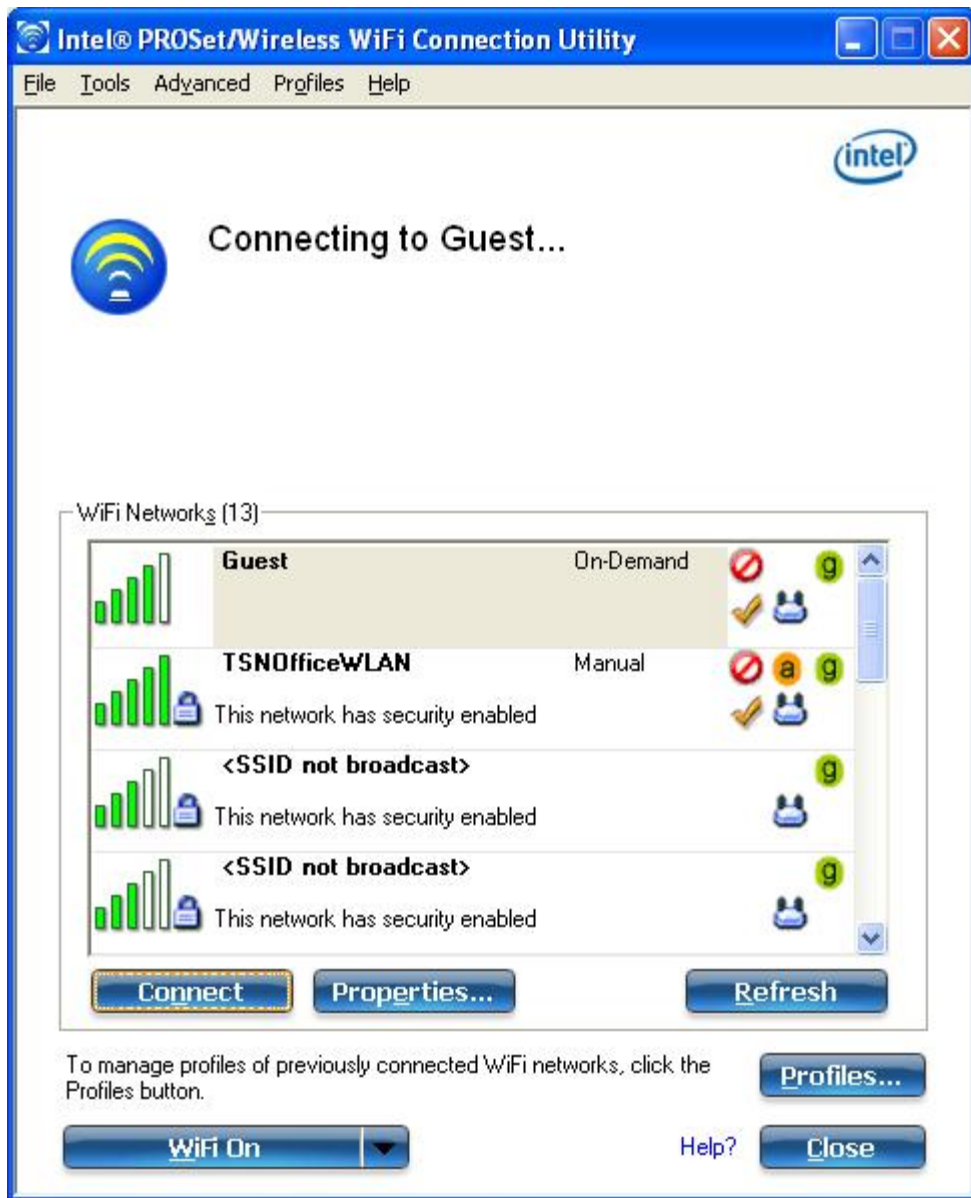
Intel® PROSet/Wireless WiFi Connection Utility

File Tools Advanced Profiles Help

intel

Connecting to Guest...

WiFi Networks (13)

Guest On-Demand g

TSNOfficeWLAN Manual a g
This network has security enabled

<SSID not broadcast> g
This network has security enabled

<SSID not broadcast> g
This network has security enabled

Connect Properties... Refresh

To manage profiles of previously connected WiFi networks, click the Profiles button.

Profiles...

WiFi On

Help? Close